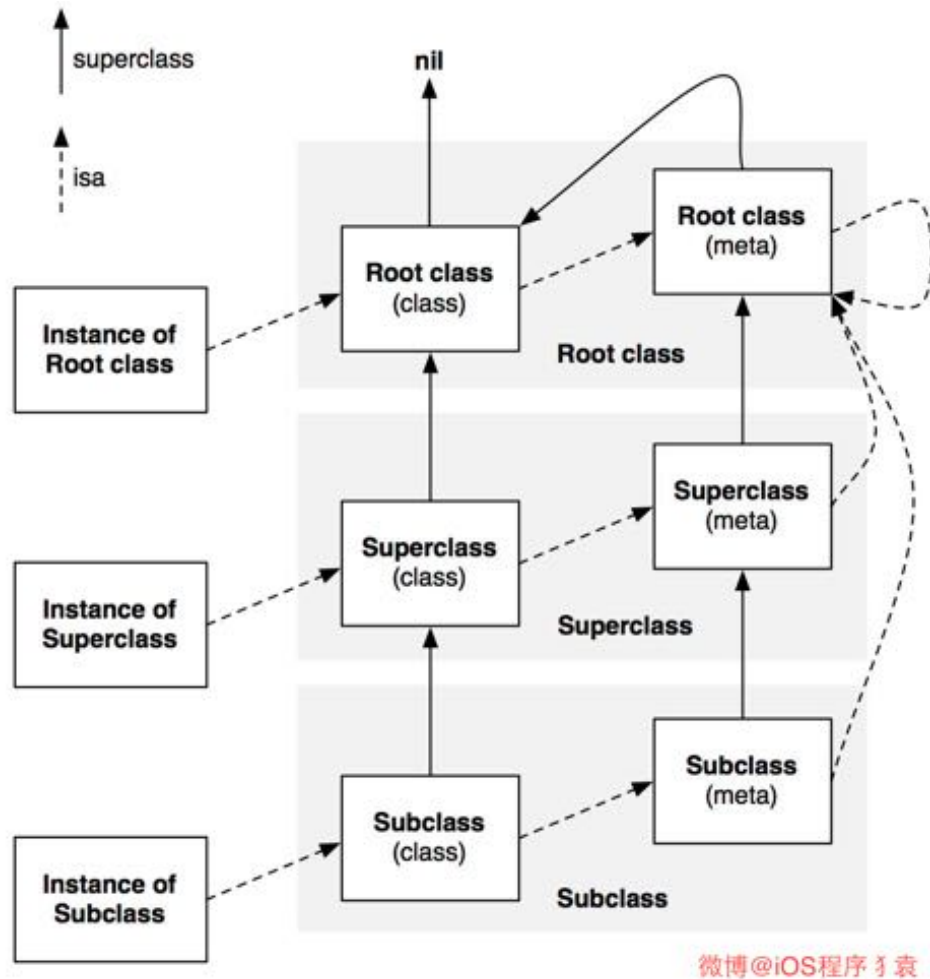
superclass

isa

nil

Root class
(meta)

Root class
(class)

Instance of Root class

Root class

Superclass
(meta)

Superclass
(class)

Instance of Superclass

Superclass

Subclass
(meta)

Subclass
(class)

Instance of Subclass

Subclass

微博@iOS程序犭袁